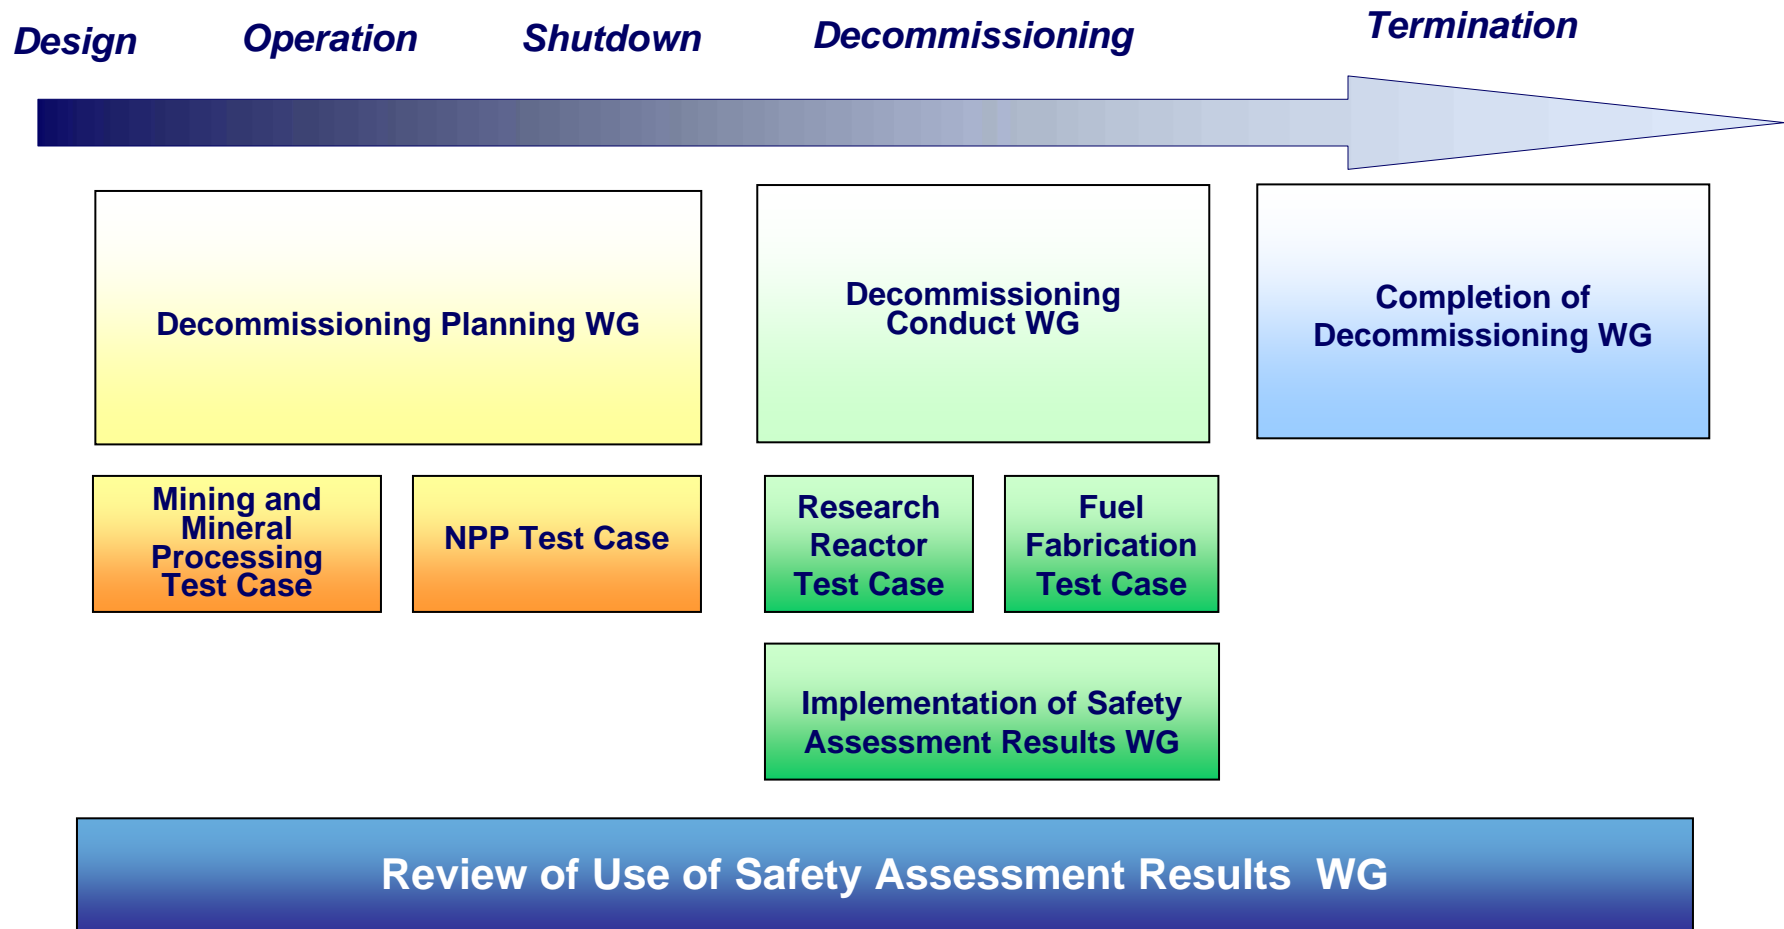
Design Operation Shutdown Decommissioning Termination

Decommissioning Planning WG

Decommissioning Conduct WG

Completion of Decommissioning WG

Mining and Mineral Processing Test Case

NPP Test Case

Research Reactor Test Case

Fuel Fabrication Test Case

Implementation of Safety Assessment Results WG

Review of Use of Safety Assessment Results WG